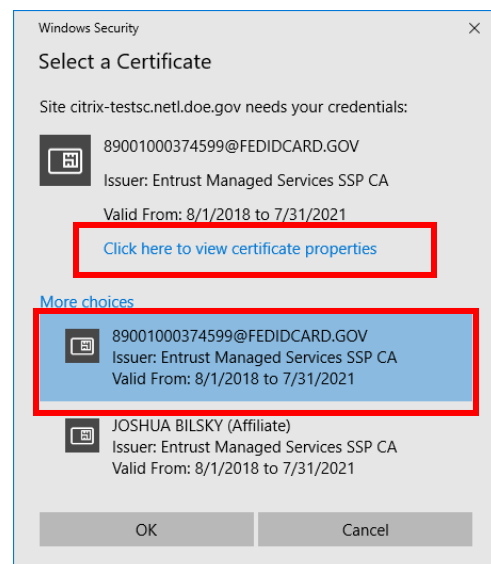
Windows Security

×

Select a Certificate

Site citrix-testsc.netl.doe.gov needs your credentials:

89001000374599@FEDIDCARD.GOV

Issuer: Entrust Managed Services SSP CA

Valid From: 8/1/2018 to 7/31/2021

Click here to view certificate properties

More choices

89001000374599@FEDIDCARD.GOV
Issuer: Entrust Managed Services SSP CA
Valid From: 8/1/2018 to 7/31/2021

JOSHUA BILSKY (Affiliate)
Issuer: Entrust Managed Services SSP CA
Valid From: 8/1/2018 to 7/31/2021

OK

Cancel